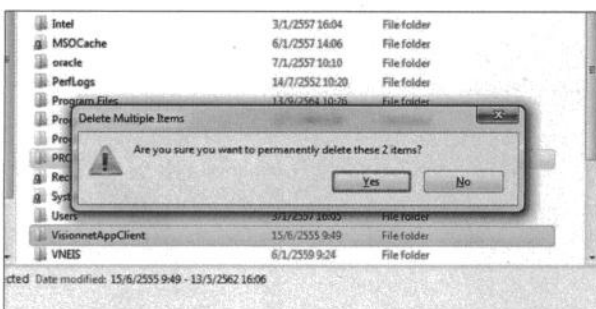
Intel 3/1/2557 16:04 File folder
MSOCache 6/1/2557 14:06 File folder
oracle 7/1/2557 10:10 File folder
PerfLogs 14/7/2552 10:20 File folder
Program Files 13/9/2564 10:26 File folder
Pro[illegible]
Pro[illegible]
PRO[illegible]
Rec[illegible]
Sys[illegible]
Users 3/1/2557 16:05 File folder
VisionnetAppClient 15/6/2555 9:49 File folder
VNEIS 6/1/2559 9:24 File folder

Delete Multiple Items

Are you sure you want to permanently delete these 2 items?

Yes No

cted Date modified: 15/6/2555 9:49 - 13/5/2562 16:06